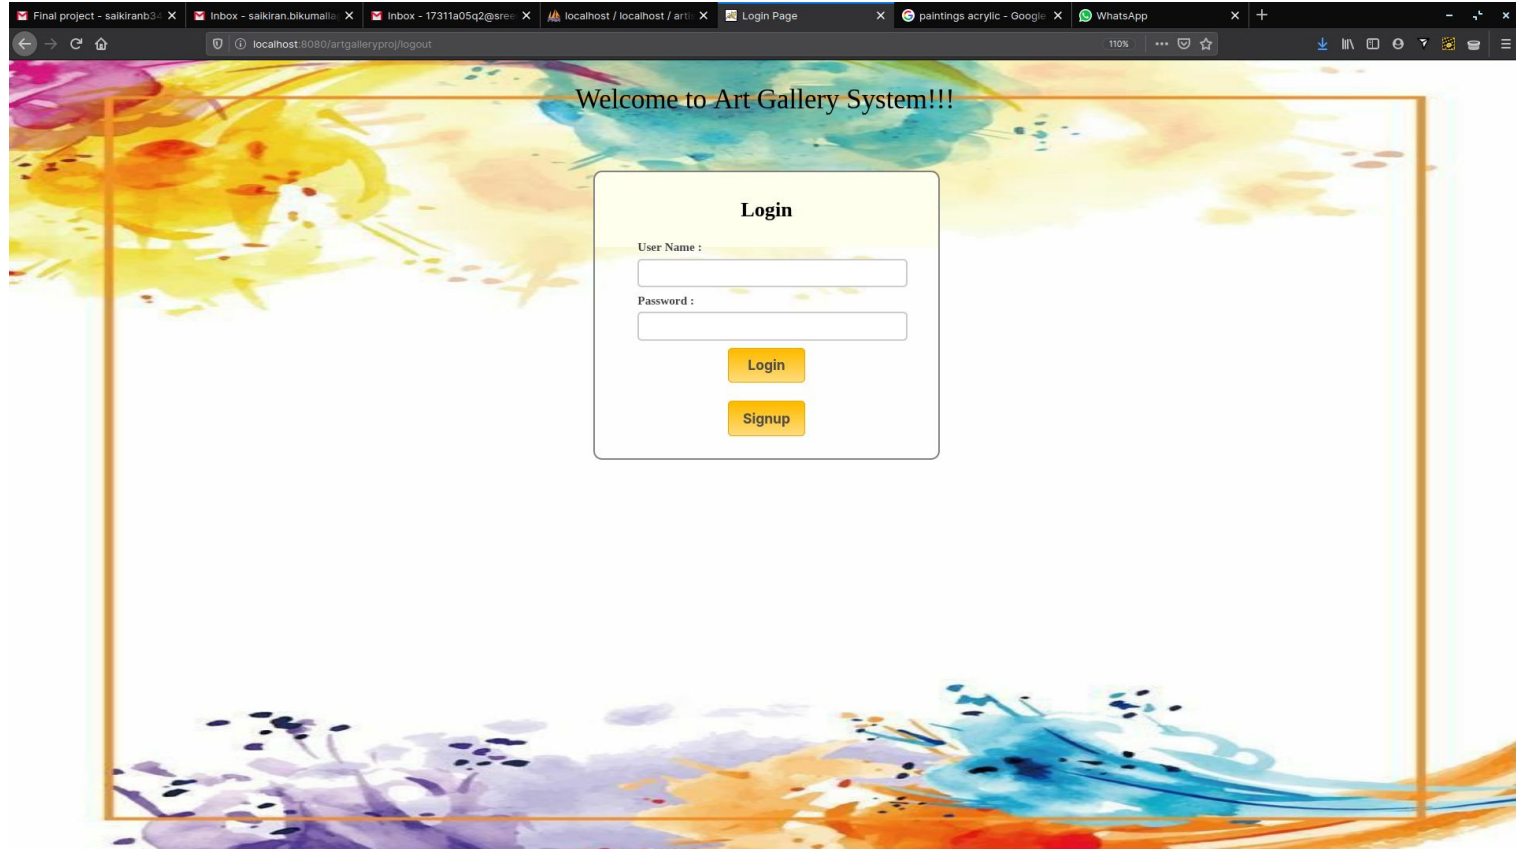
Final project - saikiranb34
Inbox - saikiran.bikumalla
Inbox - 17311a05q2@sree
localhost / localhost / arti
Login Page
paintings acrylic - Google
WhatsApp

localhost:8080/artgalleryproj/logout
110%

Welcome to Art Gallery System!!!

Login

User Name :

Password :

Login

Signup